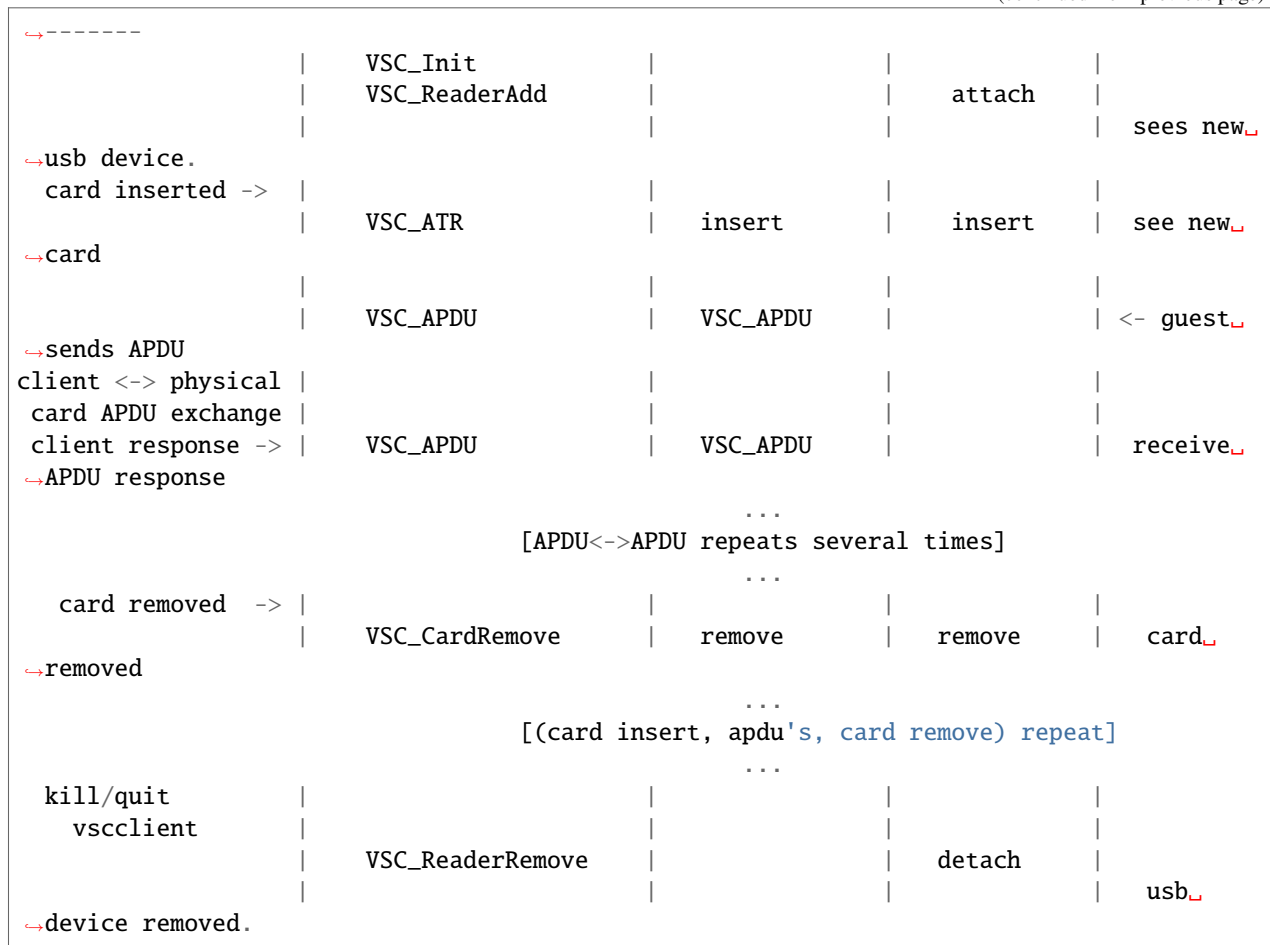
(continued from previous page)

```
↪-------
                |    VSC_Init              |                |                |
                |    VSC_ReaderAdd         |                |    attach      |
                |                          |                |                |  sees new␣
↪usb device.
  card inserted ->  |                          |                |                |
                |    VSC_ATR               |    insert      |    insert      |  see new␣
↪card
                |                          |                |                |
                |    VSC_APDU              |    VSC_APDU    |                | <- guest␣
↪sends APDU
client <-> physical |                          |                |                |
 card APDU exchange |                          |                |                |
 client response -> |    VSC_APDU              |    VSC_APDU    |                |  receive␣
↪APDU response
                                               ...
                          [APDU<->APDU repeats several times]
                                               ...
   card removed  -> |                          |                |                |
                |    VSC_CardRemove        |    remove      |    remove      |   card␣
↪removed
                                               ...
                          [(card insert, apdu's, card remove) repeat]
                                               ...
  kill/quit         |                          |                |                |
    vscclient       |                          |                |                |
                |    VSC_ReaderRemove      |                |    detach      |
                |                          |                |                |   usb␣
↪device removed.
```